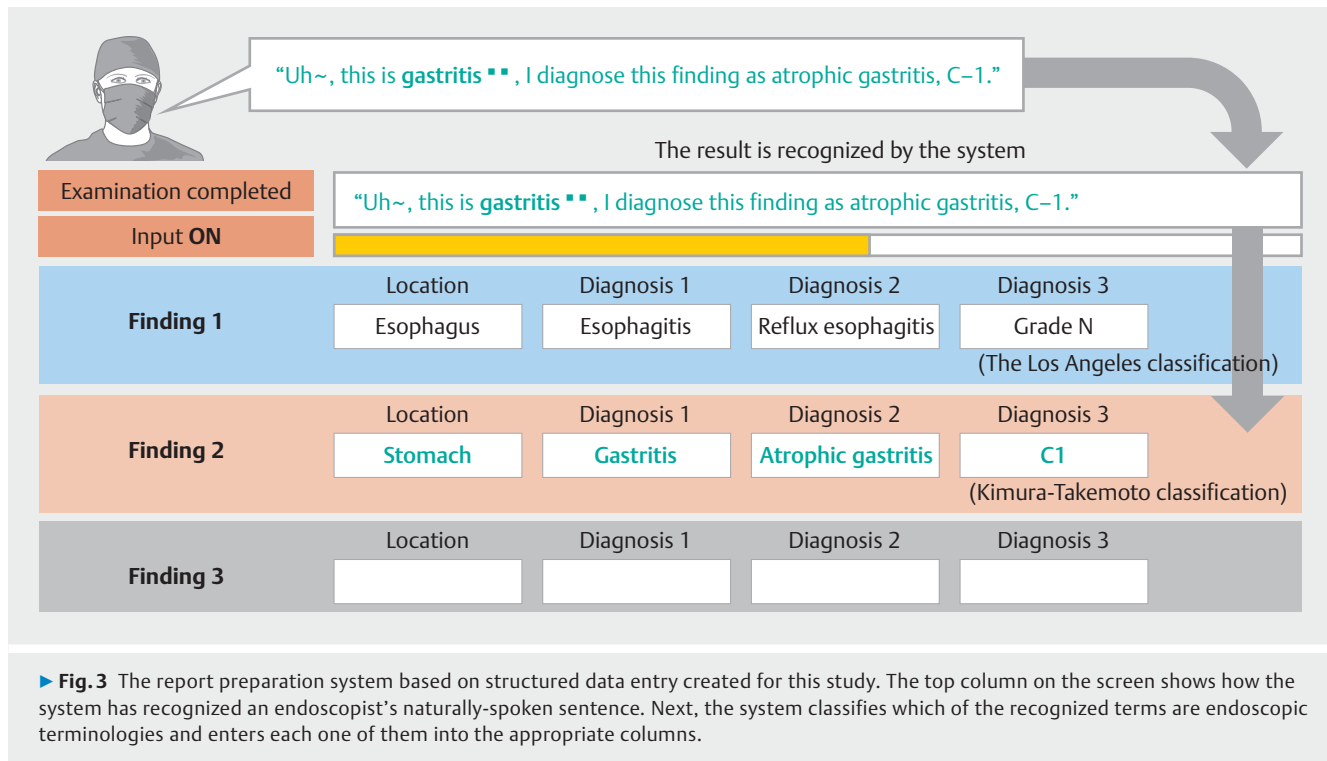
"Uh~, this is gastritis ▪▪ , I diagnose this finding as atrophic gastritis, C–1."

The result is recognized by the system

Examination completed

Input ON

"Uh~, this is gastritis ▪▪ , I diagnose this finding as atrophic gastritis, C–1."

| | Location | Diagnosis 1 | Diagnosis 2 | Diagnosis 3 |
|---|---|---|---|---|
| Finding 1 | Esophagus | Esophagitis | Reflux esophagitis | Grade N |

(The Los Angeles classification)

| | Location | Diagnosis 1 | Diagnosis 2 | Diagnosis 3 |
|---|---|---|---|---|
| Finding 2 | Stomach | Gastritis | Atrophic gastritis | C1 |

(Kimura-Takemoto classification)

| | Location | Diagnosis 1 | Diagnosis 2 | Diagnosis 3 |
|---|---|---|---|---|
| Finding 3 | | | | |

► Fig. 3 The report preparation system based on structured data entry created for this study. The top column on the screen shows how the system has recognized an endoscopist's naturally-spoken sentence. Next, the system classifies which of the recognized terms are endoscopic terminologies and enters each one of them into the appropriate columns.